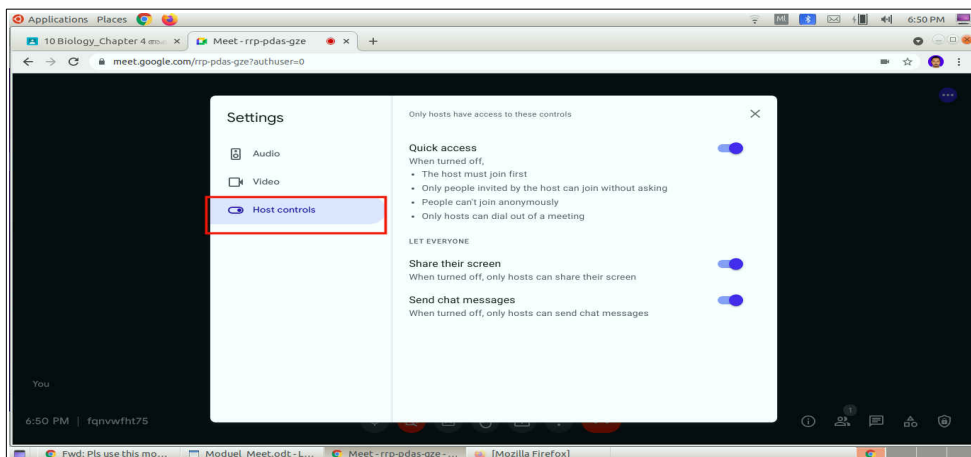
Applications Places

6:50 PM

10 Biology_Chapter 4 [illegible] ×
Meet - rrp-pdas-gze ×
+

meet.google.com/rrp-pdas-gze?authuser=0

Settings

Audio

Video

Host controls

Only hosts have access to these controls

Quick access
When turned off,
• The host must join first
• Only people invited by the host can join without asking
• People can't join anonymously
• Only hosts can dial out of a meeting

LET EVERYONE

Share their screen
When turned off, only hosts can share their screen

Send chat messages
When turned off, only hosts can send chat messages

You

6:50 PM | fqnvwfht75

1

Fwd: Pls use this mo...
Moduel Meet.odt - L...
Meet - rrp-pdas-gze - ...
[Mozilla Firefox]